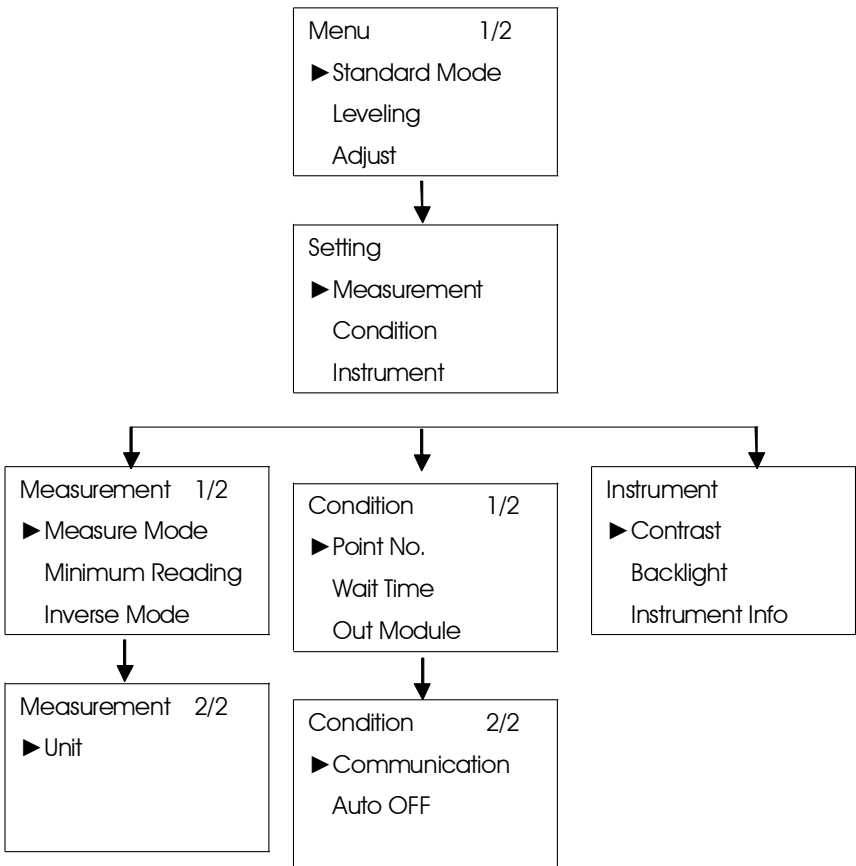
Menu 1/2
►Standard Mode
Leveling
Adjust

Setting
►Measurement
Condition
Instrument

Measurement 1/2
►Measure Mode
Minimum Reading
Inverse Mode

Measurement 2/2
►Unit

Condition 1/2
►Point No.
Wait Time
Out Module

Condition 2/2
►Communication
Auto OFF

Instrument
►Contrast
Backlight
Instrument Info